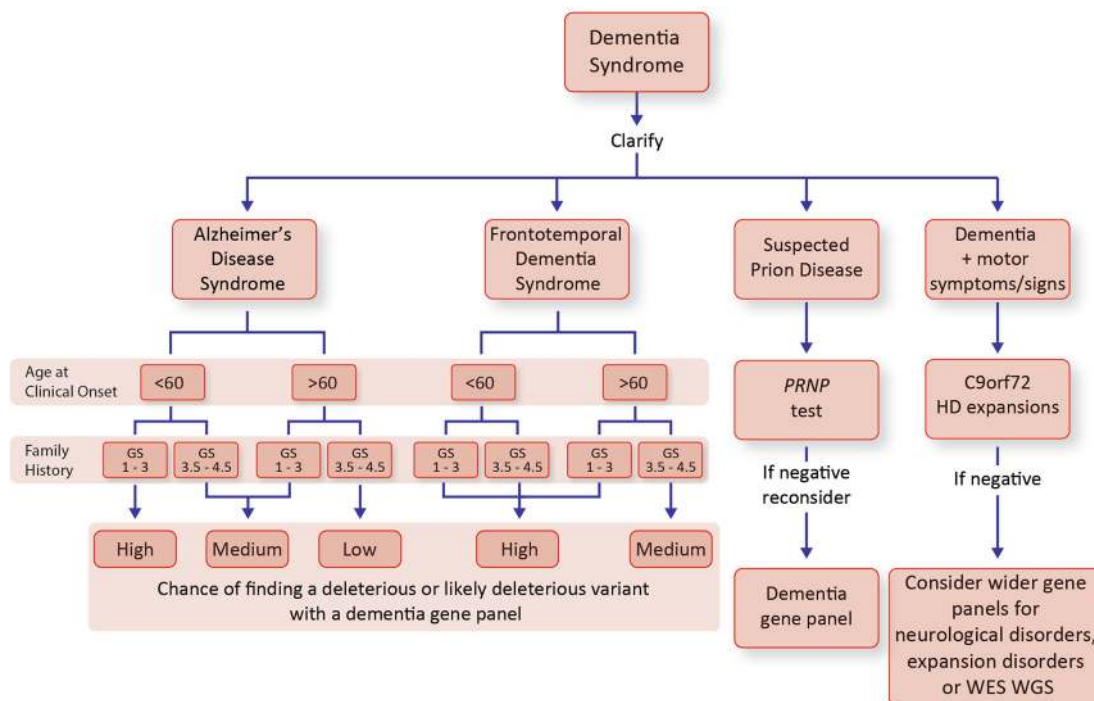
Dementia Syndrome

Clarify

Alzheimer's Disease Syndrome

Frontotemporal Dementia Syndrome

Suspected Prion Disease

Dementia + motor symptoms/signs

Age at Clinical Onset

<60

>60

<60

>60

Family History

GS 1 - 3

GS 3.5 - 4.5

GS 1 - 3

GS 3.5 - 4.5

GS 1 - 3

GS 3.5 - 4.5

GS 1 - 3

GS 3.5 - 4.5

High

Medium

Low

High

Medium

Chance of finding a deleterious or likely deleterious variant with a dementia gene panel

*PRNP* test

If negative reconsider

Dementia gene panel

C9orf72 HD expansions

If negative

Consider wider gene panels for neurological disorders, expansion disorders or WES WGS